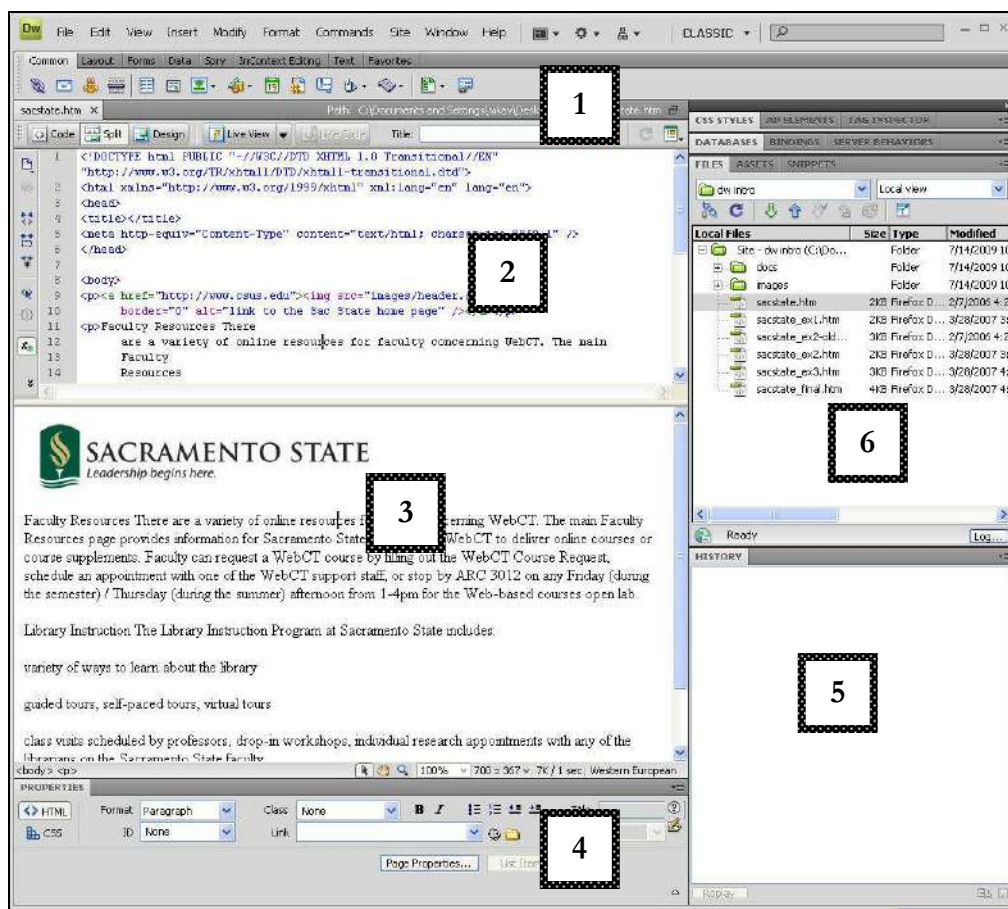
Dw File Edit View Insert Modify Format Commands Site Window Help CLASSIC

Common Layout Forms Data Spry InContext Editing Text Favorites

sacstate.htm × Path: C:\Documents and Settings\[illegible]\Desk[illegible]state.htm

Code Split Design Live View Live Code Title:

1

1 <!DOCTYPE html PUBLIC "-//W3C//DTD XHTML 1.0 Transitional//EN"
"http://www.w3.org/TR/xhtml1/DTD/xhtml1-transitional.dtd">
2 <html xmlns="http://www.w3.org/1999/xhtml" xml:lang="en" lang="en">
3 <head>
4 <title></title>
5 <meta http-equiv="Content-Type" content="text/html; charse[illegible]" />
6 </head>
7
8 <body>
9 <p><a href="http://www.csus.edu"><img src="images/header.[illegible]
10 border="0" alt="link to the Sac State home page" />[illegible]
11 <p>Faculty Resources There
12 are a variety of online resources for faculty concerning WebCT. The main
13 Faculty
14 Resources

2

SACRAMENTO STATE
Leadership begins here.

3

Faculty Resources There are a variety of online resources f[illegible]erning WebCT. The main Faculty Resources page provides information for Sacramento State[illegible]WebCT to deliver online courses or course supplements. Faculty can request a WebCT course by filling out the WebCT Course Request, schedule an appointment with one of the WebCT support staff, or stop by ARC 3012 on any Friday (during the semester) / Thursday (during the summer) afternoon from 1-4pm for the Web-based courses open lab.

Library Instruction The Library Instruction Program at Sacramento State includes:

variety of ways to learn about the library

guided tours, self-paced tours, virtual tours

class visits scheduled by professors, drop-in workshops, individual research appointments with any of the librarians on the Sacramento State faculty

<body> <p> 100% 700 x 367 7K / 1 sec Western European

PROPERTIES

<> HTML Format Paragraph Class None B I
CSS ID None Link

4

Page Properties... List Item

CSS STYLES AP ELEMENTS TAG INSPECTOR
DATABASES BINDINGS SERVER BEHAVIORS
FILES ASSETS SNIPPETS

dw intro Local view

| Local Files | Size | Type | Modified |
|---|---|---|---|
| Site - dw intro (C:\Do... | | Folder | 7/14/2009 10 |
| docs | | Folder | 7/14/2009 10 |
| images | | Folder | 7/14/2009 10 |
| sacstate.htm | 2KB | Firefox D... | 2/7/2006 4:2 |
| sacstate_ex1.htm | 2KB | Firefox D... | 3/28/2007 3: |
| sacstate_ex2-old... | 3KB | Firefox D... | 2/7/2006 4:2 |
| sacstate_ex2.htm | 2KB | Firefox D... | 3/28/2007 3: |
| sacstate_ex3.htm | 3KB | Firefox D... | 3/28/2007 4: |
| sacstate_final.htm | 4KB | Firefox D... | 3/28/2007 4: |

6

Ready Log...

HISTORY

5

Replay